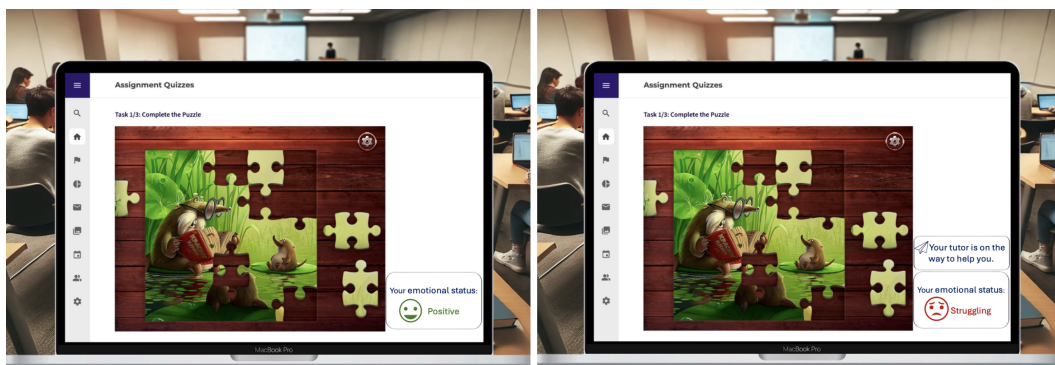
Assignment Quizzes

Task 1/3: Complete the Puzzle

Your emotional status:

Positive

MacBook Pro

Assignment Quizzes

Task 1/3: Complete the Puzzle

Your tutor is on the way to help you.

Your emotional status:

Struggling

MacBook Pro